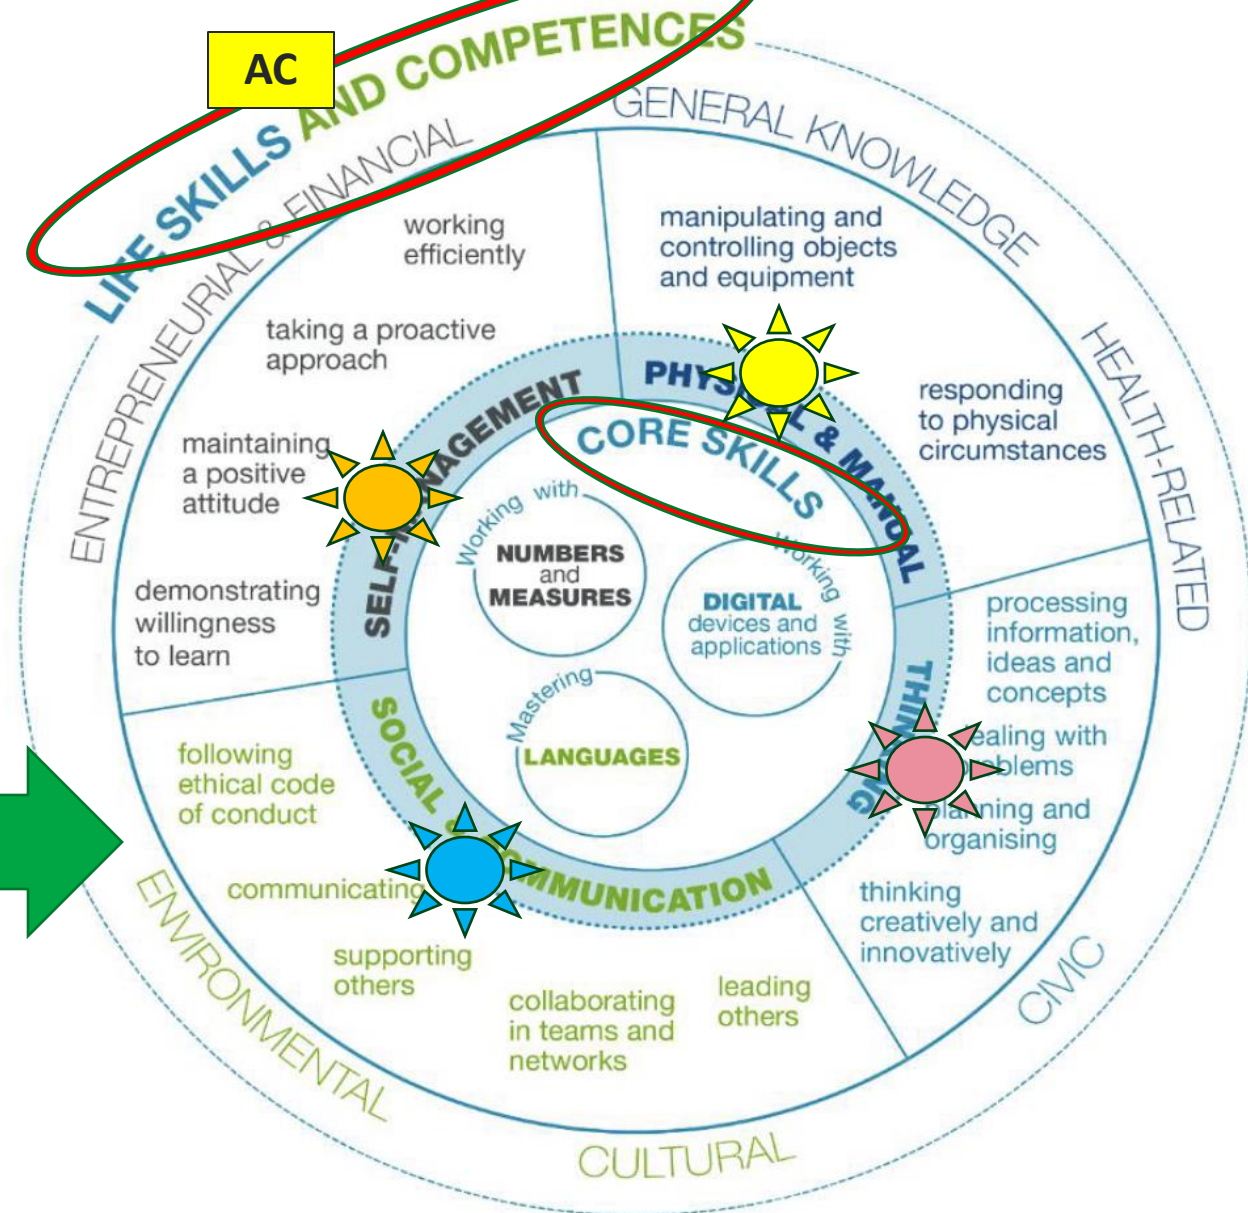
AC

LIFE SKILLS AND COMPETENCES

GENERAL KNOWLEDGE

HEALTH-RELATED

CIVIC

CULTURAL

ENVIRONMENTAL

ENTREPRENEURIAL & FINANCIAL

working efficiently

taking a proactive approach

maintaining a positive attitude

demonstrating willingness to learn

manipulating and controlling objects and equipment

responding to physical circumstances

processing information, ideas and concepts

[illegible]ealing with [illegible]blems

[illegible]ning and organising

thinking creatively and innovatively

following ethical code of conduct

communicating

supporting others

collaborating in teams and networks

leading others

SELF-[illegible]AGEMENT

PHYS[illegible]L & MANUAL

THIN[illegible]NG

SOCIAL & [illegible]MUNICATION

CORE SKILLS

Working with NUMBERS and MEASURES

Working with DIGITAL devices and applications

Mastering LANGUAGES